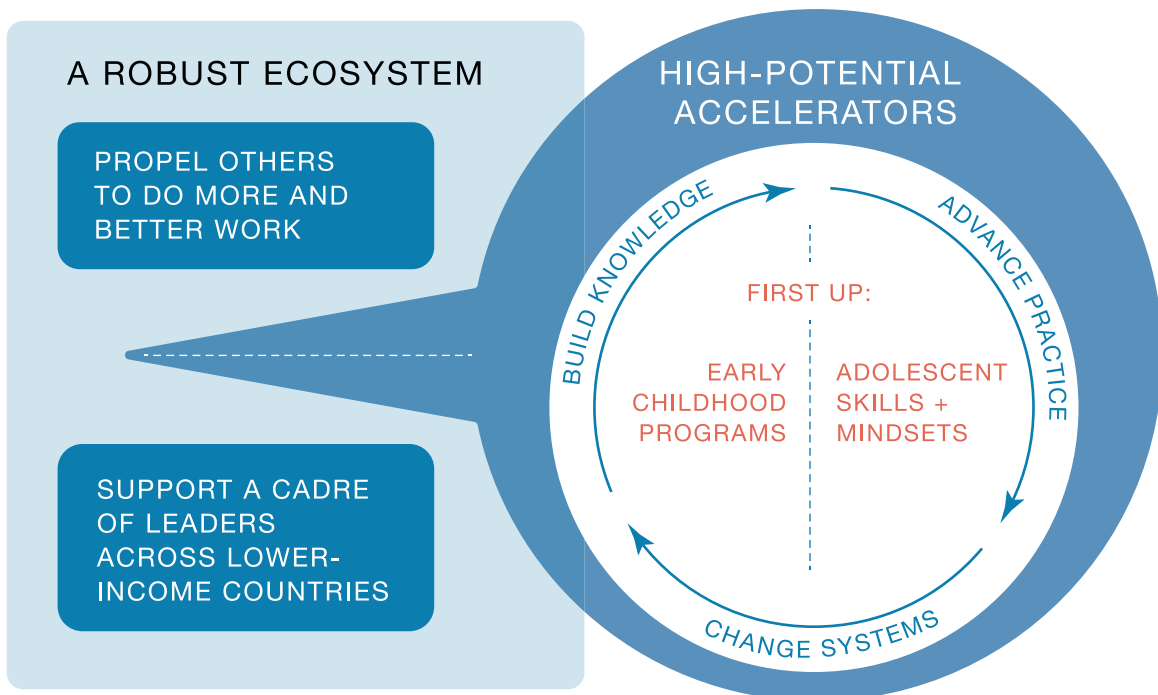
A ROBUST ECOSYSTEM

PROPEL OTHERS TO DO MORE AND BETTER WORK

SUPPORT A CADRE OF LEADERS ACROSS LOWER-INCOME COUNTRIES

HIGH-POTENTIAL ACCELERATORS

BUILD KNOWLEDGE

ADVANCE PRACTICE

CHANGE SYSTEMS

FIRST UP:

EARLY CHILDHOOD PROGRAMS

ADOLESCENT SKILLS + MINDSETS